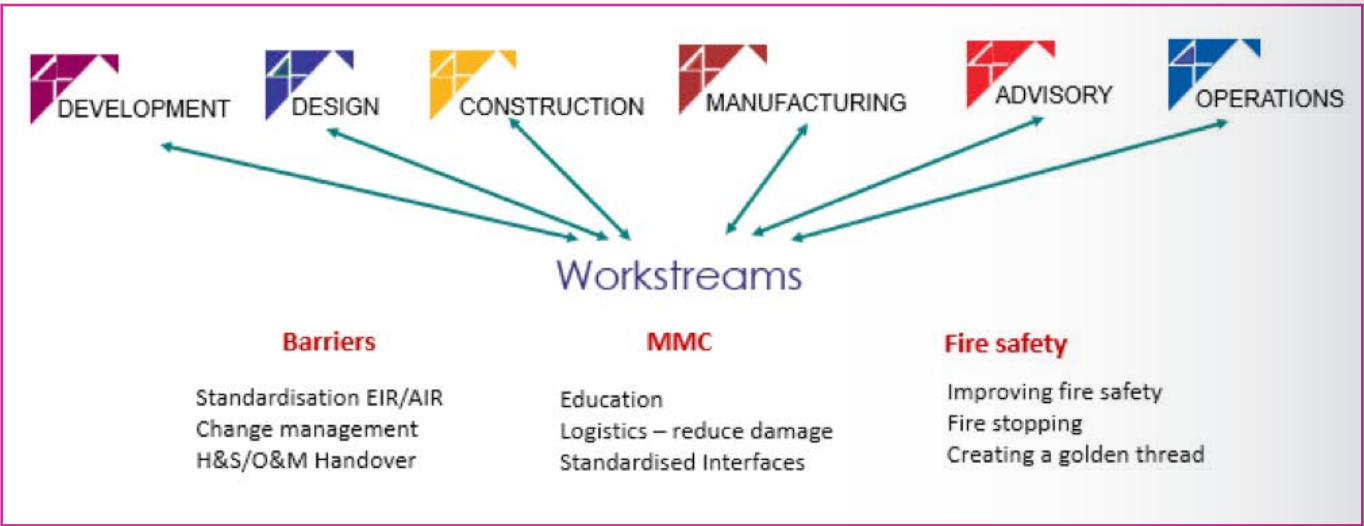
DEVELOPMENT DESIGN CONSTRUCTION MANUFACTURING ADVISORY OPERATIONS

Workstreams

Barriers

Standardisation EIR/AIR
Change management
H&S/O&M Handover

MMC

Education
Logistics – reduce damage
Standardised Interfaces

Fire safety

Improving fire safety
Fire stopping
Creating a golden thread